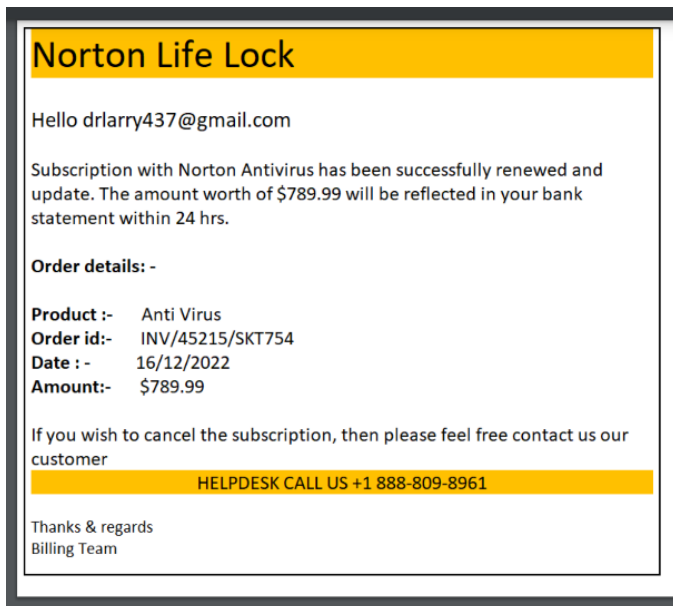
Norton Life Lock

Hello drlarry437@gmail.com

Subscription with Norton Antivirus has been successfully renewed and update. The amount worth of $789.99 will be reflected in your bank statement within 24 hrs.

**Order details: -**

**Product :-** Anti Virus
**Order id:-** INV/45215/SKT754
**Date : -** 16/12/2022
**Amount:-** $789.99

If you wish to cancel the subscription, then please feel free contact us our customer

HELPDESK CALL US +1 888-809-8961

Thanks & regards
Billing Team